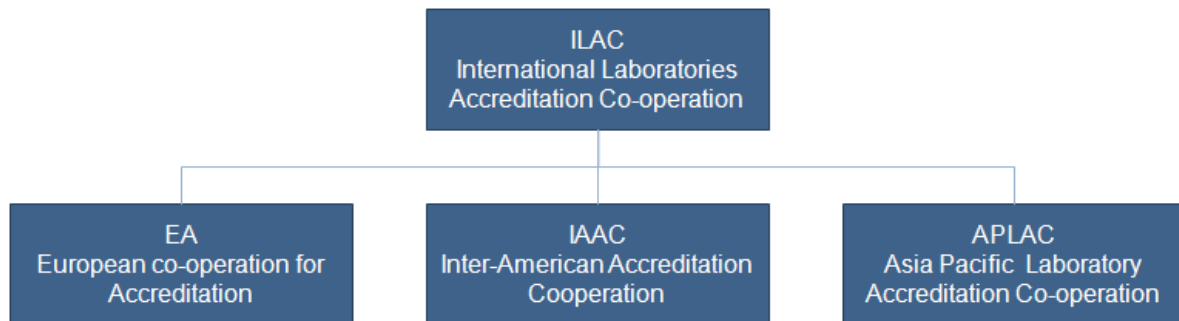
ILAC
International Laboratories Accreditation Co-operation

EA
European co-operation for Accreditation

IAAC
Inter-American Accreditation Cooperation

APLAC
Asia Pacific Laboratory Accreditation Co-operation